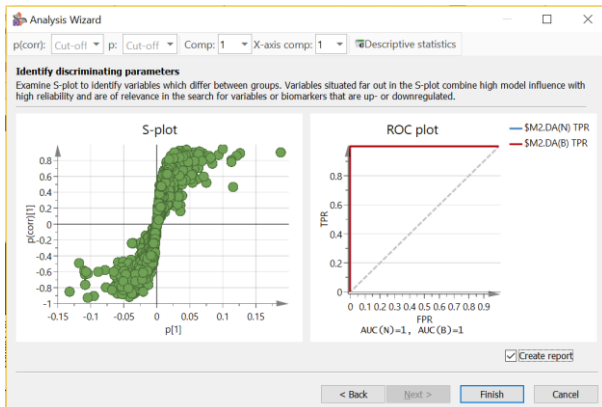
Analysis Wizard

p(corr): Cut-off p: Cut-off Comp: 1 X-axis comp: 1 Descriptive statistics

Identify discriminating parameters

Examine S-plot to identify variables which differ between groups. Variables situated far out in the S-plot combine high model influence with high reliability and are of relevance in the search for variables or biomarkers that are up- or downregulated.

S-plot

p(corr)[1]

0.8
0.6
0.4
0.2
0
-0.2
-0.4
-0.6
-0.8

-0.15 -0.1 -0.05 0 0.05 0.1 0.15

p[1]

ROC plot

TPR

0.8
0.6
0.4
0.2
0

0 0.1 0.2 0.3 0.4 0.5 0.6 0.7 0.8 0.9

FPR

AUC(N)=1, AUC(B)=1

$M2.DA(N) TPR
$M2.DA(B) TPR

Create report

< Back Next > Finish Cancel